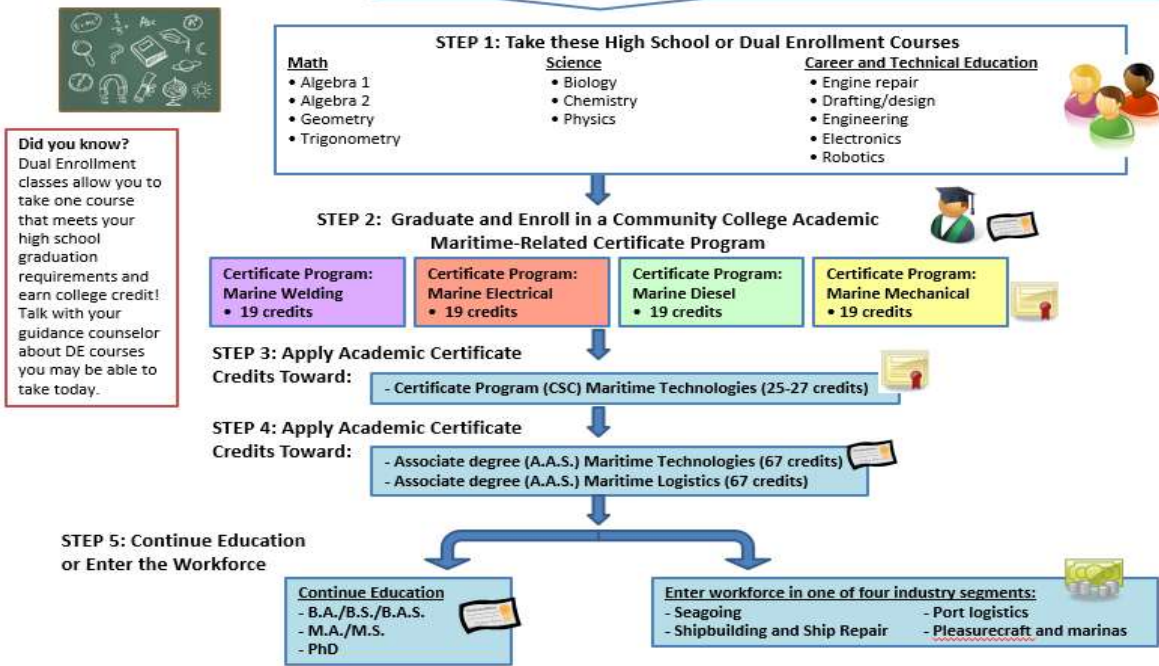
STEP 1: Take these High School or Dual Enrollment Courses

Math
• Algebra 1
• Algebra 2
• Geometry
• Trigonometry

Science
• Biology
• Chemistry
• Physics

Career and Technical Education
• Engine repair
• Drafting/design
• Engineering
• Electronics
• Robotics

Did you know?
Dual Enrollment classes allow you to take one course that meets your high school graduation requirements and earn college credit! Talk with your guidance counselor about DE courses you may be able to take today.

STEP 2: Graduate and Enroll in a Community College Academic Maritime-Related Certificate Program

Certificate Program: Marine Welding
• 19 credits

Certificate Program: Marine Electrical
• 19 credits

Certificate Program: Marine Diesel
• 19 credits

Certificate Program: Marine Mechanical
• 19 credits

STEP 3: Apply Academic Certificate Credits Toward:
- Certificate Program (CSC) Maritime Technologies (25-27 credits)

STEP 4: Apply Academic Certificate Credits Toward:
- Associate degree (A.A.S.) Maritime Technologies (67 credits)
- Associate degree (A.A.S.) Maritime Logistics (67 credits)

STEP 5: Continue Education or Enter the Workforce

Continue Education
- B.A./B.S./B.A.S.
- M.A./M.S.
- PhD

Enter workforce in one of four industry segments:
- Seagoing
- Port logistics
- Shipbuilding and Ship Repair
- Pleasurecraft and marinas